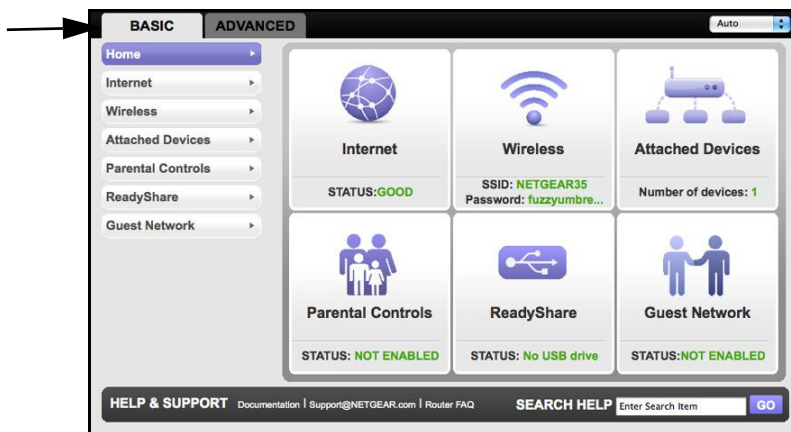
BASIC ADVANCED

Auto

Home
Internet
Wireless
Attached Devices
Parental Controls
ReadyShare
Guest Network

Internet
STATUS:GOOD

Wireless
SSID: NETGEAR35
Password: fuzzyumbre...

Attached Devices
Number of devices: 1

Parental Controls
STATUS: NOT ENABLED

ReadyShare
STATUS: No USB drive

Guest Network
STATUS:NOT ENABLED

HELP & SUPPORT Documentation | Support@NETGEAR.com | Router FAQ SEARCH HELP Enter Search Item GO